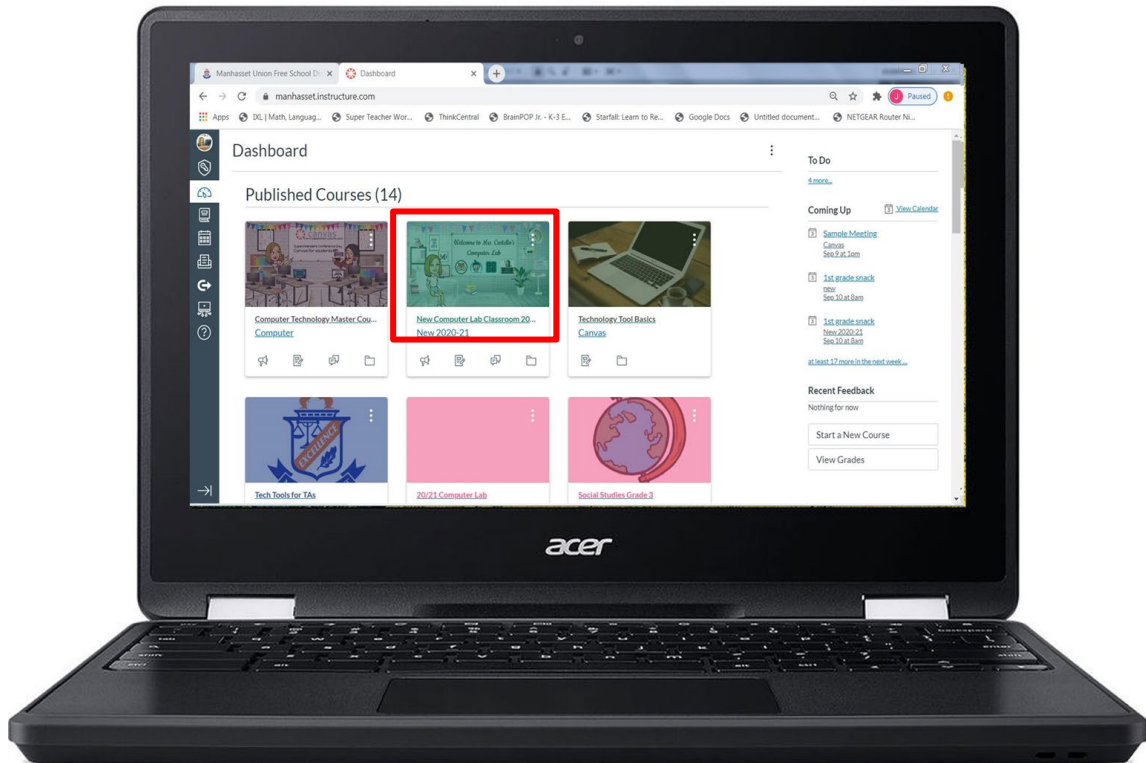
Manhasset Union Free School Di
Dashboard

manhasset.instructure.com

Paused

Apps IXL | Math, Languag... Super Teacher Wor... ThinkCentral BrainPOP Jr. - K-3 E... Starfall: Learn to Re... Google Docs Untitled document... NETGEAR Router Ni...

Dashboard

Published Courses (14)

Welcome to Ms. Cotello's Computer Lab

Computer Technology Master Cou...
Computer

New Computer Lab Classroom 20...
New 2020-21

Technology Tool Basics
Canvas

Tech Tools for TAs

20/21 Computer Lab

Social Studies Grade 3

To Do
4 more...

Coming Up
View Calendar

Sample Meeting
Canvas
Sep 9 at 1pm

1st grade snack
new
Sep 10 at 8am

1st grade snack
New 2020-21
Sep 10 at 8am

at least 17 more in the next week...

Recent Feedback
Nothing for now

Start a New Course

View Grades

acer